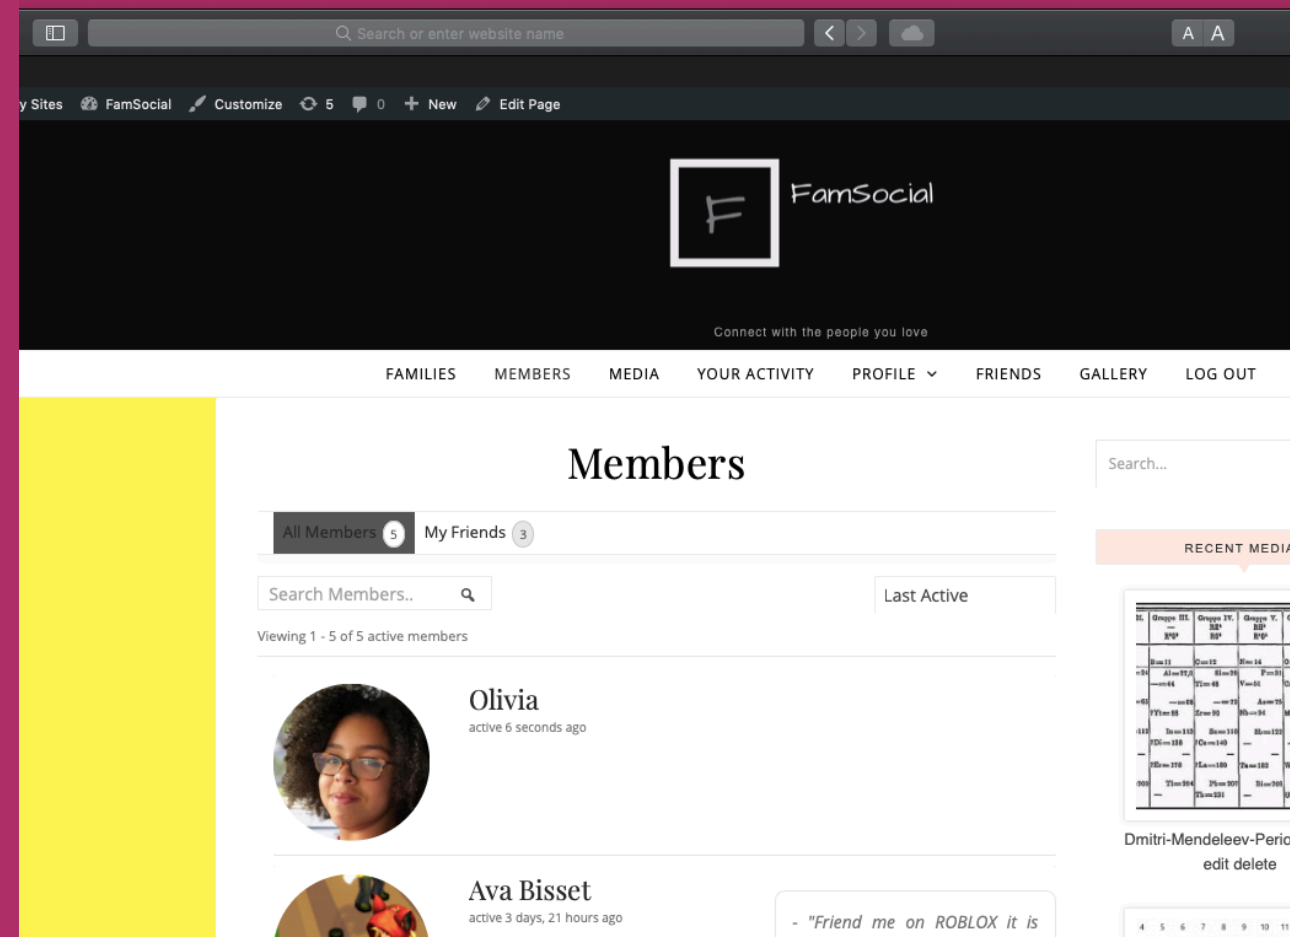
Search or enter website name

A A

y Sites FamSocial Customize 5 0 New Edit Page

F FamSocial

Connect with the people you love

FAMILIES MEMBERS MEDIA YOUR ACTIVITY PROFILE FRIENDS GALLERY LOG OUT

Members

All Members 5 My Friends 3

Search Members..

Last Active

Viewing 1 - 5 of 5 active members

Olivia

active 6 seconds ago

Ava Bisset

active 3 days, 21 hours ago

- "Friend me on ROBLOX it is

Search...

RECENT MEDIA

Dmitri-Mendeleev-Perio

edit delete